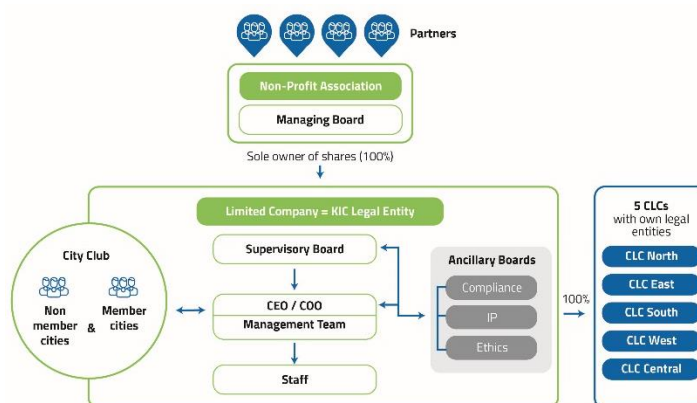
Partners

Non-Profit Association

Managing Board

Sole owner of shares (100%)

Limited Company = KIC Legal Entity

Supervisory Board

CEO / COO
Management Team

Staff

City Club

Non member cities & Member cities

Ancillary Boards

Compliance

IP

Ethics

100%

5 CLCs with own legal entities

CLC North

CLC East

CLC South

CLC West

CLC Central